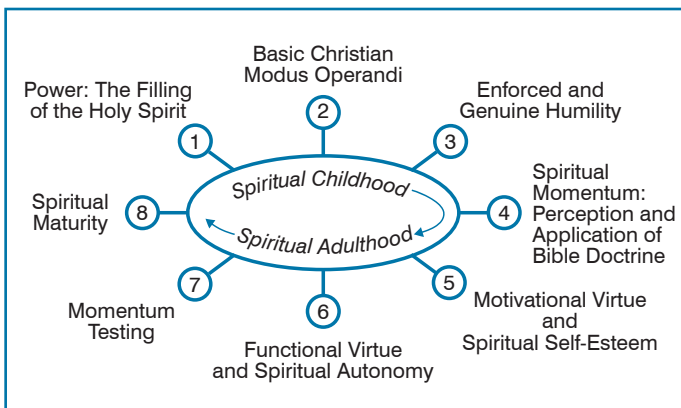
Basic Christian Modus Operandi

Power: The Filling of the Holy Spirit

Enforced and Genuine Humility

1

2

3

Spiritual Childhood

Spiritual Adulthood

Spiritual Maturity

8

4

Spiritual Momentum: Perception and Application of Bible Doctrine

7

5

6

Momentum Testing

Motivational Virtue and Spiritual Self-Esteem

Functional Virtue and Spiritual Autonomy